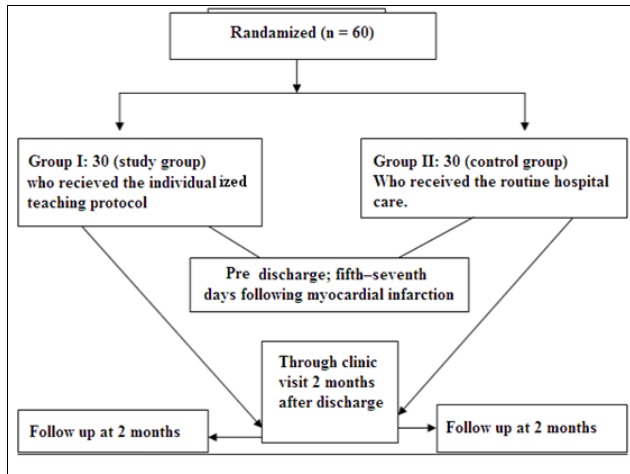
Randamized (n = 60)

Group I: 30 (study group) who recieved the individualized teaching protocol

Group II: 30 (control group) Who received the routine hospital care.

Pre discharge; fifth–seventh days following myocardial infarction

Through clinic visit 2 months after discharge

Follow up at 2 months

Follow up at 2 months